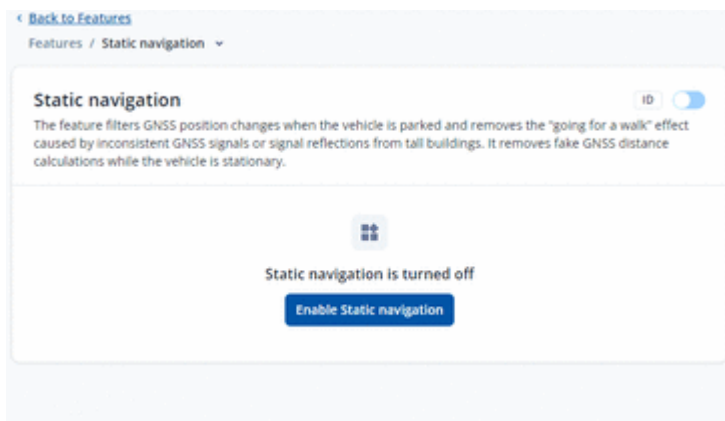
< Back to Features

Features / Static navigation ⌄

Static navigation

ID

The feature filters GNSS position changes when the vehicle is parked and removes the "going for a walk" effect caused by inconsistent GNSS signals or signal reflections from tall buildings. It removes fake GNSS distance calculations while the vehicle is stationary.

Static navigation is turned off

Enable Static navigation